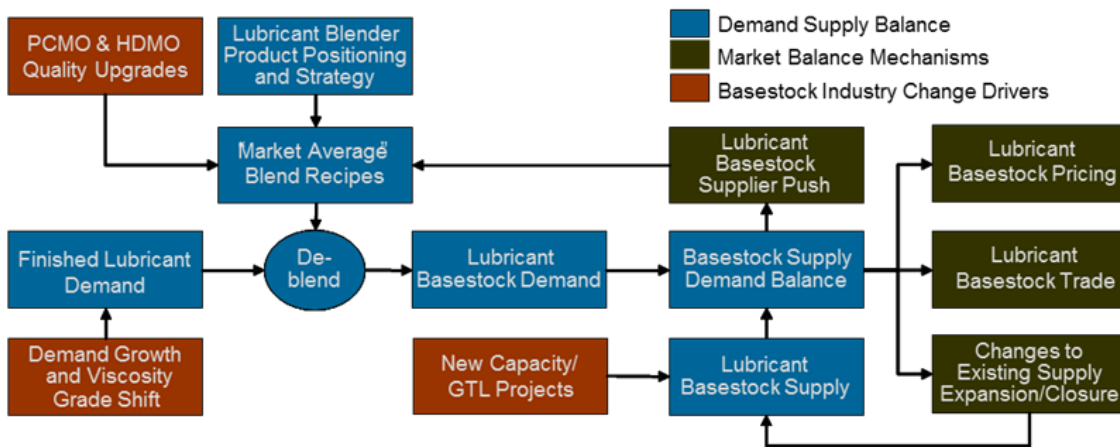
Demand Supply Balance
Market Balance Mechanisms
Basestock Industry Change Drivers

PCMO & HDMO Quality Upgrades

Lubricant Blender Product Positioning and Strategy

Market Average Blend Recipes

Lubricant Basestock Supplier Push

Lubricant Basestock Pricing

Finished Lubricant Demand

De-blend

Lubricant Basestock Demand

Basestock Supply Demand Balance

Lubricant Basestock Trade

Demand Growth and Viscosity Grade Shift

New Capacity/ GTL Projects

Lubricant Basestock Supply

Changes to Existing Supply Expansion/Closure